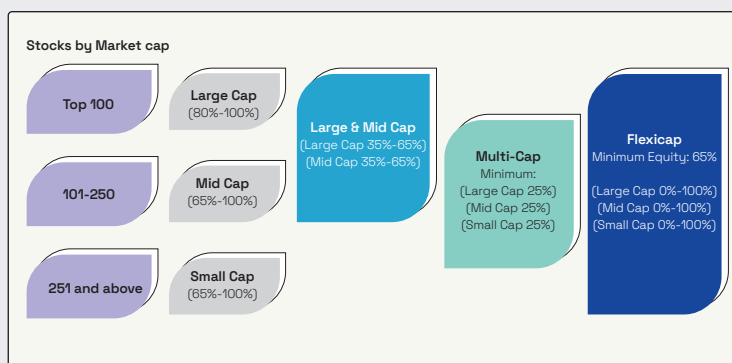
Stocks by Market cap

Top 100

Large Cap
(80%-100%)

101-250

Mid Cap
(65%-100%)

251 and above

Small Cap
(65%-100%)

Large & Mid Cap
(Large Cap 35%-65%)
(Mid Cap 35%-65%)

Multi-Cap
Minimum:
(Large Cap 25%)
(Mid Cap 25%)
(Small Cap 25%)

Flexicap
Minimum Equity: 65%

(Large Cap 0%-100%)
(Mid Cap 0%-100%)
(Small Cap 0%-100%)